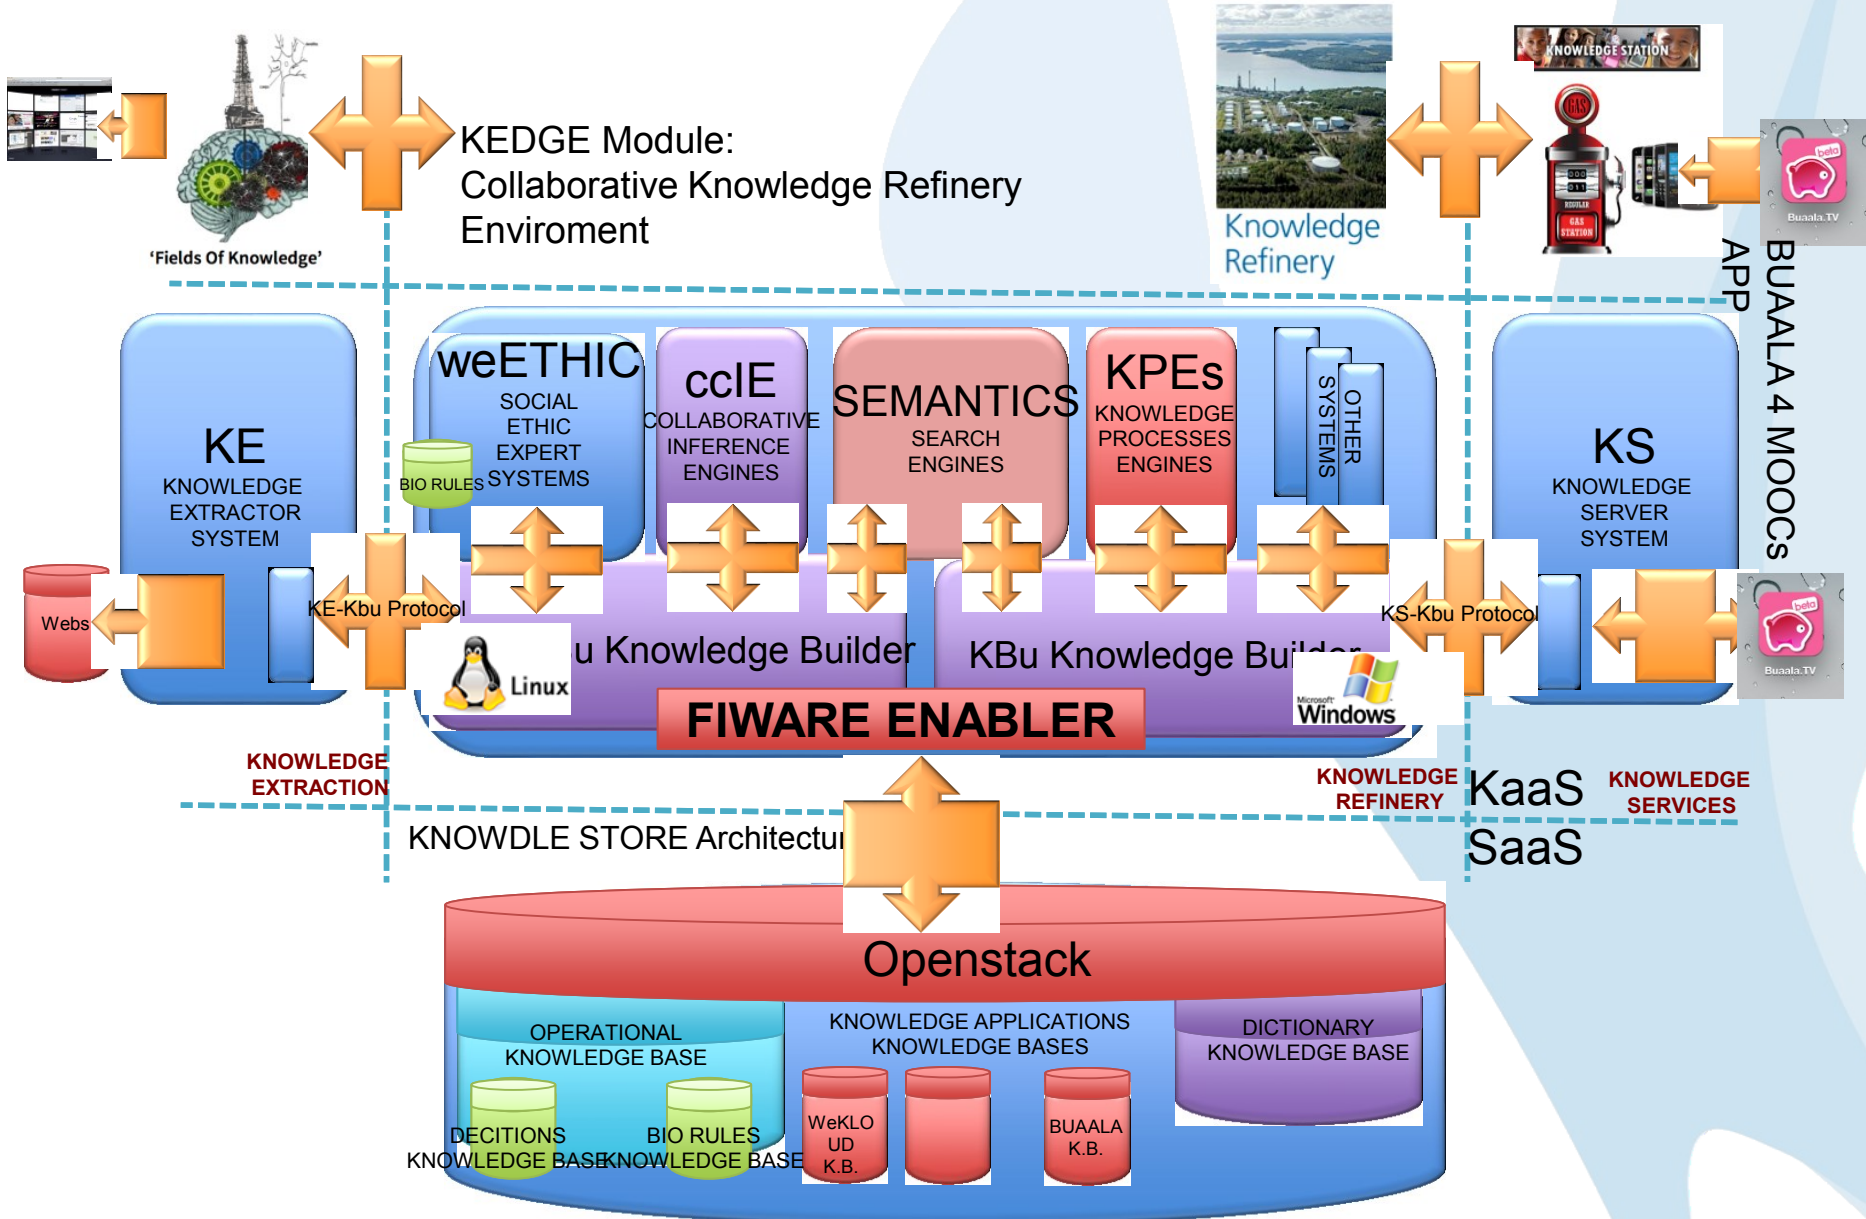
KEDGE Module:
Collaborative Knowledge Refinery Enviroment

'Fields Of Knowledge'

Knowledge Refinery

KNOWLEDGE STATION

GAS

REGULAR

GAS STATION

Buaala.TV

beta

BUAALA 4 MOOCS APP

KE
KNOWLEDGE EXTRACTOR SYSTEM

weETHIC
SOCIAL ETHIC EXPERT SYSTEMS

BIO RULES

ccIE
COLLABORATIVE INFERENCE ENGINES

SEMANTICS
SEARCH ENGINES

KPEs
KNOWLEDGE PROCESSES ENGINES

SYSTEMS

OTHER

KS
KNOWLEDGE SERVER SYSTEM

Webs

KE-Kbu Protocol

KS-Kbu Protocol

Linux

u Knowledge Builder

KBu Knowledge Buil

Microsoft Windows

FIWARE ENABLER

KNOWLEDGE EXTRACTION

KNOWLEDGE REFINERY

KaaS

SaaS

KNOWLEDGE SERVICES

KNOWDLE STORE Architectu

Openstack

OPERATIONAL KNOWLEDGE BASE

KNOWLEDGE APPLICATIONS KNOWLEDGE BASES

DICTIONARY KNOWLEDGE BASE

DECITIONS KNOWLEDGE BASE

BIO RULES KNOWLEDGE BASE

WeKLO UD K.B.

BUAALA K.B.